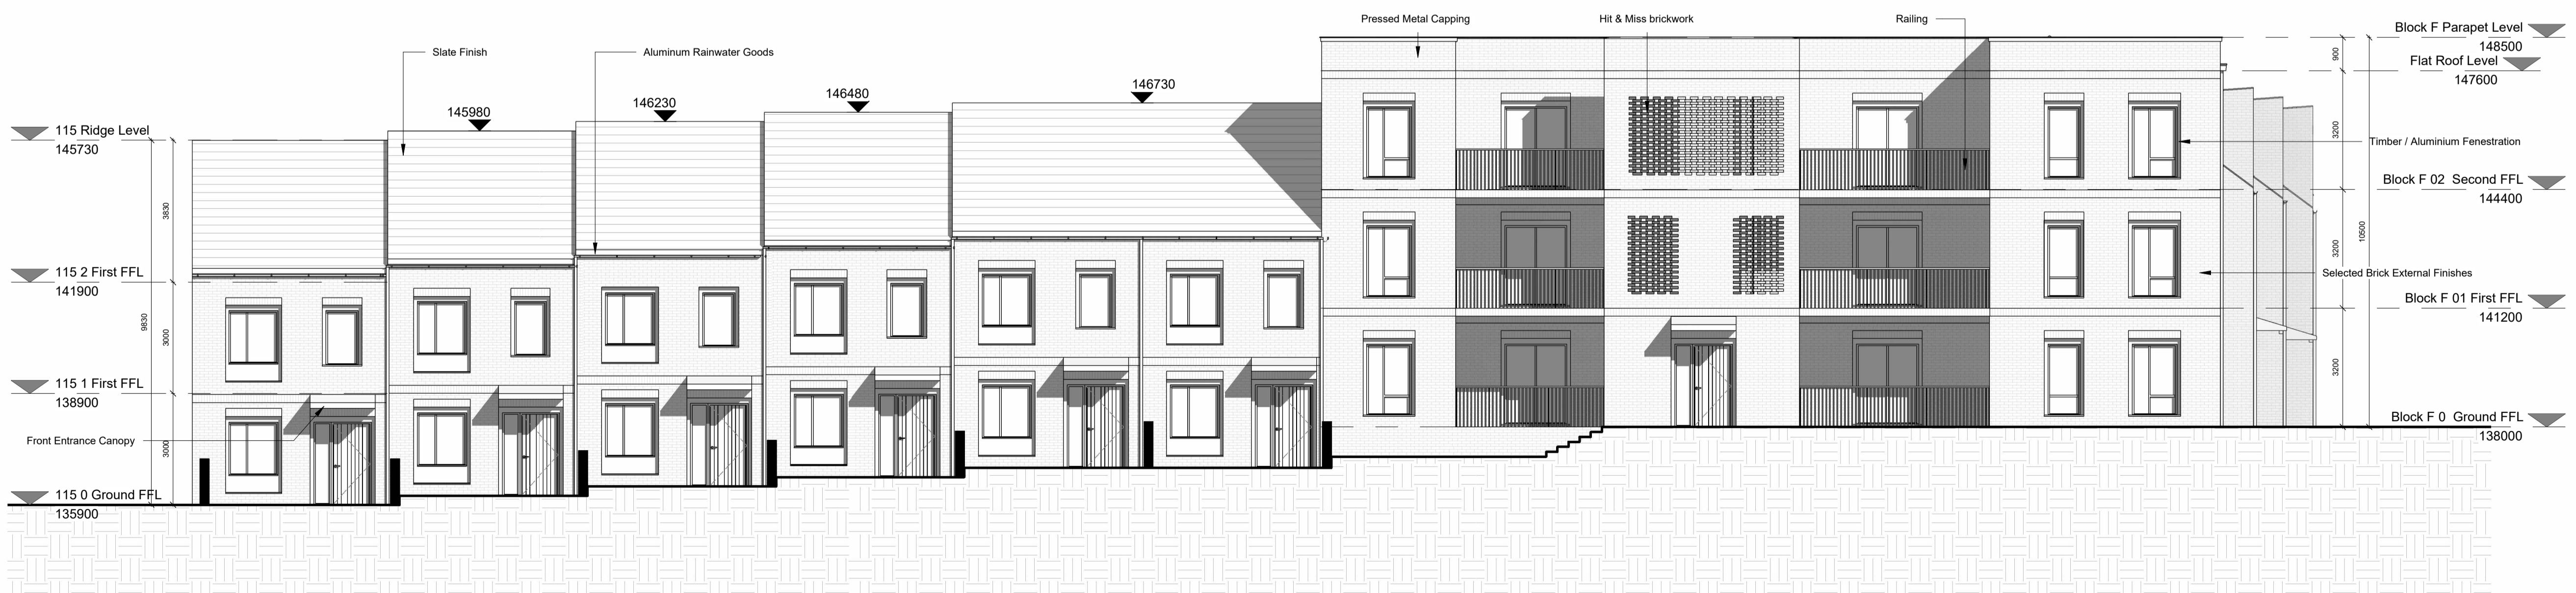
Pressed Metal Capping
Hit & Miss brickwork
Railing
Block F Parapet Level
148500
Flat Roof Level
147600
Slate Finish
Aluminum Rainwater Goods
145980
146230
146480
146730
115 Ridge Level
145730
900
3200
Timber / Aluminium Fenestration
3830
Block F 02 Second FFL
144400
10500
3200
115 2 First FFL
141900
Selected Brick External Finishes
9830
3000
Block F 01 First FFL
141200
115 1 First FFL
138900
3200
Front Entrance Canopy
3000
Block F 0 Ground FFL
138000
115 0 Ground FFL
135900